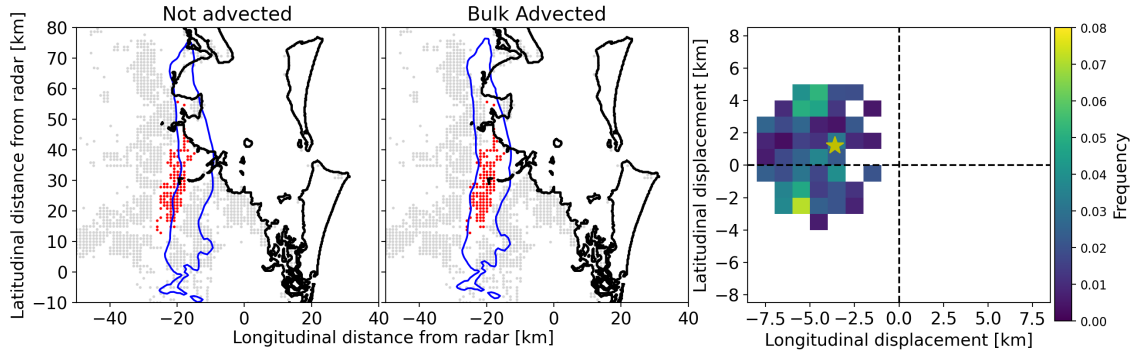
Not advected

Bulk Advected

Latitudinal distance from radar [km]

80
70
60
50
40
30
20
10
0
−10

−40 −20 0 20 40

−20 0 20 40

Longitudinal distance from radar [km]

Latitudinal displacement [km]

8
6
4
2
0
−2
−4
−6
−8

−7.5 −5.0 −2.5 0.0 2.5 5.0 7.5

Longitudinal displacement [km]

Frequency

0.08
0.07
0.06
0.05
0.04
0.03
0.02
0.01
0.00